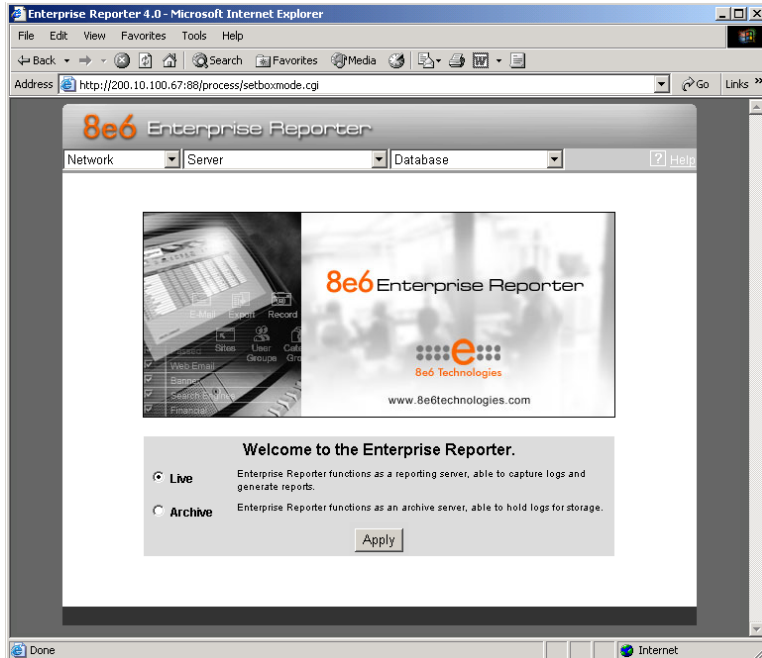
Enterprise Reporter 4.0 - Microsoft Internet Explorer

File Edit View Favorites Tools Help

Back Search Favorites Media

Address http://200.10.100.67:88/process/setboxmode.cgi Go Links

8e6 Enterprise Reporter

Network Server Database Help

E-Mail Export Record
Sites User Groups
Web Email
Banner
Search Engines
Financial

8e6 Enterprise Reporter

8e6 Technologies

www.8e6technologies.com

Welcome to the Enterprise Reporter.

Live Enterprise Reporter functions as a reporting server, able to capture logs and generate reports.

Archive Enterprise Reporter functions as an archive server, able to hold logs for storage.

Apply

Done Internet